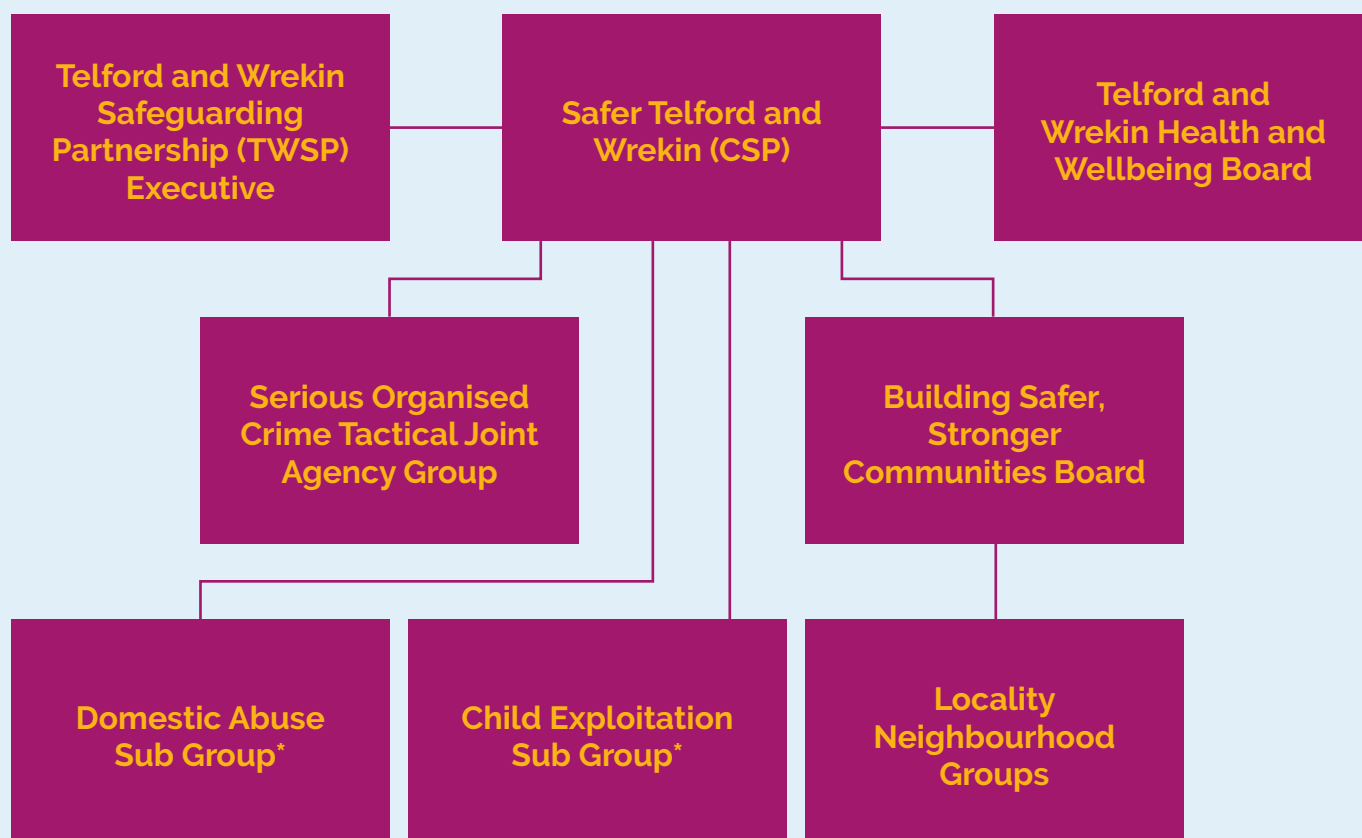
Telford and Wrekin Safeguarding Partnership (TWSP) Executive

Safer Telford and Wrekin (CSP)

Telford and Wrekin Health and Wellbeing Board

Serious Organised Crime Tactical Joint Agency Group

Building Safer, Stronger Communities Board

Domestic Abuse Sub Group*

Child Exploitation Sub Group*

Locality Neighbourhood Groups